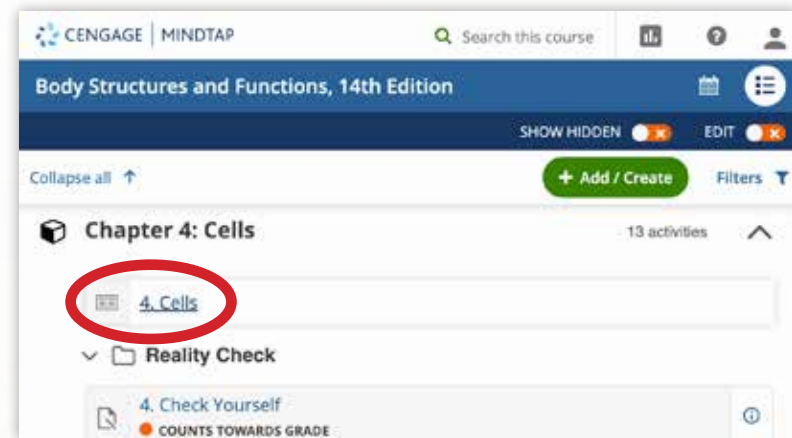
CENGAGE | MINDTAP

Search this course

Body Structures and Functions, 14th Edition

SHOW HIDDEN

EDIT

Collapse all ↑

+ Add / Create

Filters

Chapter 4: Cells

13 activities

4. Cells

Reality Check

4. Check Yourself

COUNTS TOWARDS GRADE